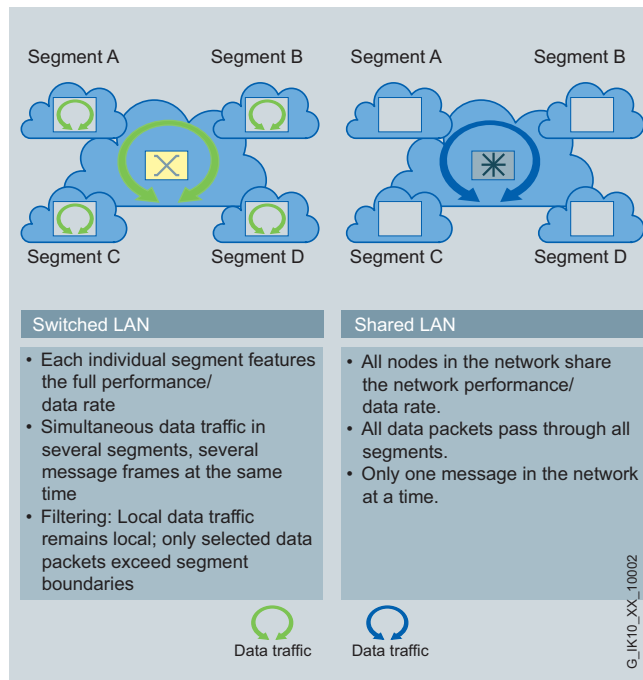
Segment A

Segment B

Segment C

Segment D

Segment A

Segment B

Segment C

Segment D

Switched LAN

• Each individual segment features the full performance/ data rate
• Simultaneous data traffic in several segments, several message frames at the same time
• Filtering: Local data traffic remains local; only selected data packets exceed segment boundaries

Shared LAN

• All nodes in the network share the network performance/ data rate.
• All data packets pass through all segments.
• Only one message in the network at a time.

Data traffic

Data traffic

G_IK10_XX_10002